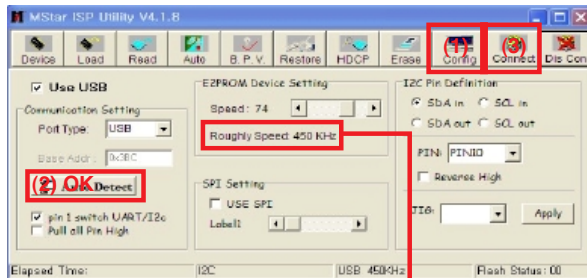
MStar ISP Utility V4.1.8

Device Load Read Auto B. P. V. Restore HDCP Erase (1) Config (3) Connect Dis Con

Use USB

Communication Setting
Port Type: USB
Base Addr: 0x3BC
(2) OK Auto Detect
pin 1 switch UART/I2c
Pull all Pin High

E2PROM Device Setting
Speed: 74
Roughly Speed: 450 KHz

SPI Setting
USE SPI
Label1

I2C Pin Definition
SDA in SCL in
SDA out SCL out
PIN: PIN10
Reverse High
JIG: Apply

Elapsed Time: I2C USB 450KHz Flash Status: 00